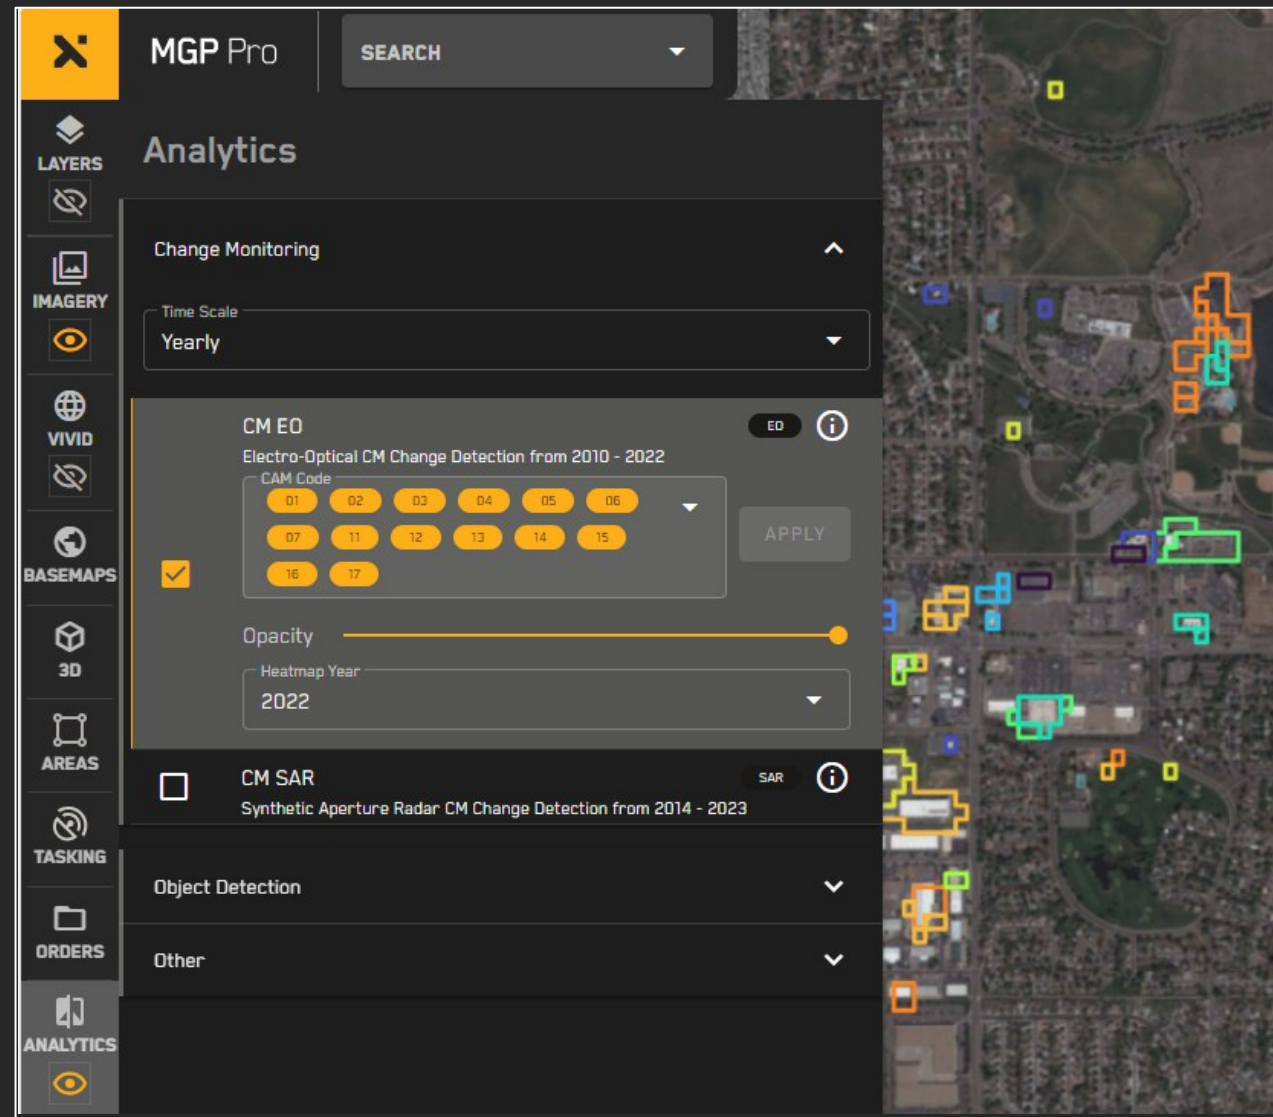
MGP Pro

SEARCH

LAYERS

IMAGERY

VIVID

BASEMAPS

3D

AREAS

TASKING

ORDERS

ANALYTICS

Analytics

Change Monitoring

Time Scale
Yearly

CM EO
EO
Electro-Optical CM Change Detection from 2010 - 2022
CAM Code
01 02 03 04 05 06
07 11 12 13 14 15
16 17
APPLY

Opacity

Heatmap Year
2022

CM SAR
SAR
Synthetic Aperture Radar CM Change Detection from 2014 - 2023

Object Detection

Other